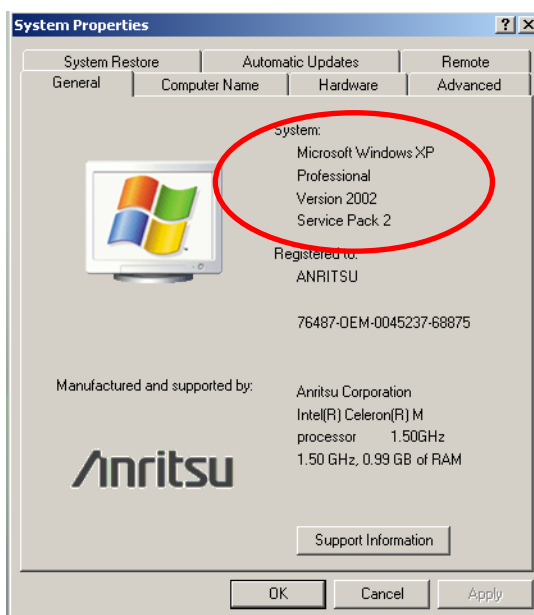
System Properties

? X

System Restore | Automatic Updates | Remote
General | Computer Name | Hardware | Advanced

System:
Microsoft Windows XP
Professional
Version 2002
Service Pack 2

Registered to:
ANRITSU

76487-OEM-0045237-68875

Manufactured and supported by:

Anritsu Corporation
Intel(R) Celeron(R) M
processor 1.50GHz
1.50 GHz, 0.99 GB of RAM

Anritsu

Support Information

OK Cancel Apply